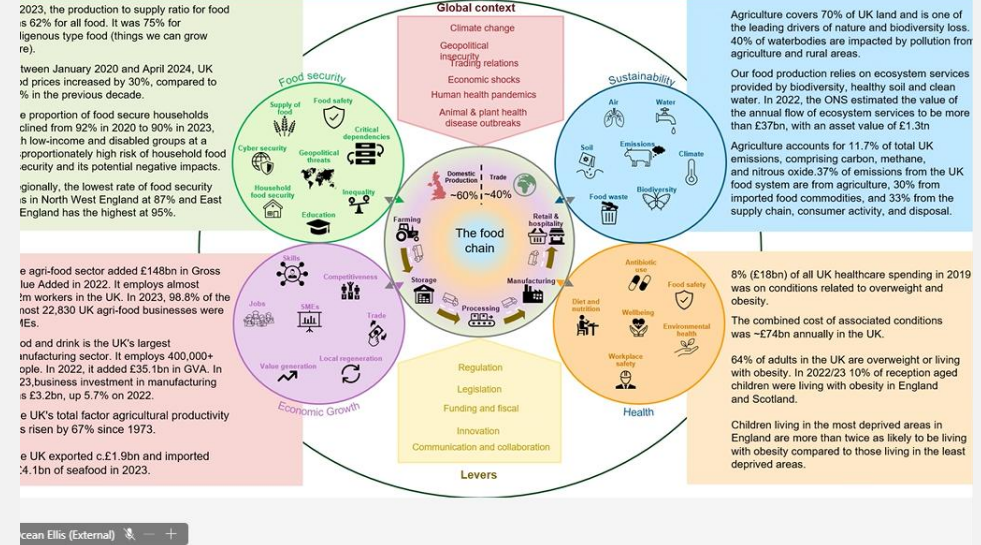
2023, the production to supply ratio for food is 62% for all food. It was 75% for ligenous type food (things we can grow re).

tween January 2020 and April 2024, UK od prices increased by 30%, compared to % in the previous decade.

e proportion of food secure households clined from 92% in 2020 to 90% in 2023, h low-income and disabled groups at a proportionately high risk of household food ecurity and its potential negative impacts.

egionally, the lowest rate of food security s in North West England at 87% and East England has the highest at 95%.

e agri-food sector added £148bn in Gross lue Added in 2022. It employs almost 2m workers in the UK. In 2023, 98.8% of the nost 22,830 UK agri-food businesses were MEs.

od and drink is the UK's largest anufacturing sector. It employs 400,000+ ople. In 2022, it added £35.1bn in GVA. In 23,business investment in manufacturing s £3.2bn, up 5.7% on 2022.

e UK's total factor agricultural productivity s risen by 67% since 1973.

e UK exported c.£1.9bn and imported £4.1bn of seafood in 2023.

Global context
Climate change
Geopolitical insecurity
Trading relations
Economic shocks
Human health pandemics
Animal & plant health disease outbreaks

Food security
Supply of food
Food safety
Critical dependencies
Cyber security
Geopolitical threats
Inequality
Household food security
Education

Sustainability
Air
Water
Soil
Emissions
Climate
Food waste
Biodiversity

Domestic Production ~60%
Trade ~40%
Farming
The food chain
Retail & hospitality
Storage
Manufacturing
Processing

Skills
Competitiveness
Jobs
SMEs
Trade
Value generation
Local regeneration
Economic Growth

Antibiotic use
Food safety
Diet and nutrition
Wellbeing
Environmental health
Workplace safety
Health

Regulation
Legislation
Funding and fiscal
Innovation
Communication and collaboration
Levers

Agriculture covers 70% of UK land and is one of the leading drivers of nature and biodiversity loss. 40% of waterbodies are impacted by pollution from agriculture and rural areas.

Our food production relies on ecosystem services provided by biodiversity, healthy soil and clean water. In 2022, the ONS estimated the value of the annual flow of ecosystem services to be more than £37bn, with an asset value of £1.3tn

Agriculture accounts for 11.7% of total UK emissions, comprising carbon, methane, and nitrous oxide.37% of emissions from the UK food system are from agriculture, 30% from imported food commodities, and 33% from the supply chain, consumer activity, and disposal.

8% (£18bn) of all UK healthcare spending in 2019 was on conditions related to overweight and obesity.

The combined cost of associated conditions was ~£74bn annually in the UK.

64% of adults in the UK are overweight or living with obesity. In 2022/23 10% of reception aged children were living with obesity in England and Scotland.

Children living in the most deprived areas in England are more than twice as likely to be living with obesity compared to those living in the least deprived areas.

cean Ellis (External)